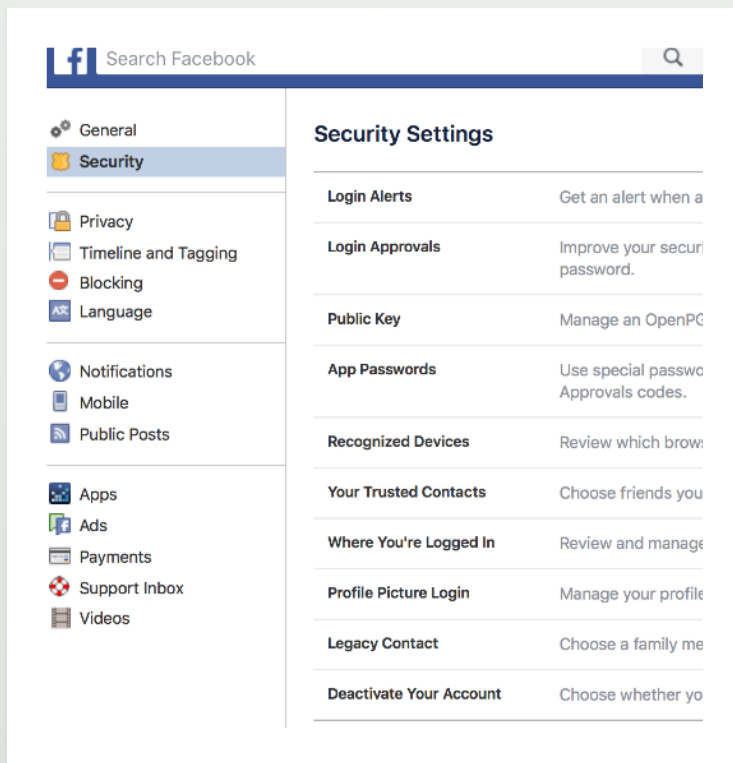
f Search Facebook

General
Security

Privacy
Timeline and Tagging
Blocking
Language

Notifications
Mobile
Public Posts

Apps
Ads
Payments
Support Inbox
Videos

Security Settings

| | |
|---|---|
| Login Alerts | Get an alert when a |
| Login Approvals | Improve your securi password. |
| Public Key | Manage an OpenPG |
| App Passwords | Use special passwo Approvals codes. |
| Recognized Devices | Review which brows |
| Your Trusted Contacts | Choose friends you |
| Where You're Logged In | Review and manage |
| Profile Picture Login | Manage your profile |
| Legacy Contact | Choose a family me |
| Deactivate Your Account | Choose whether yo |